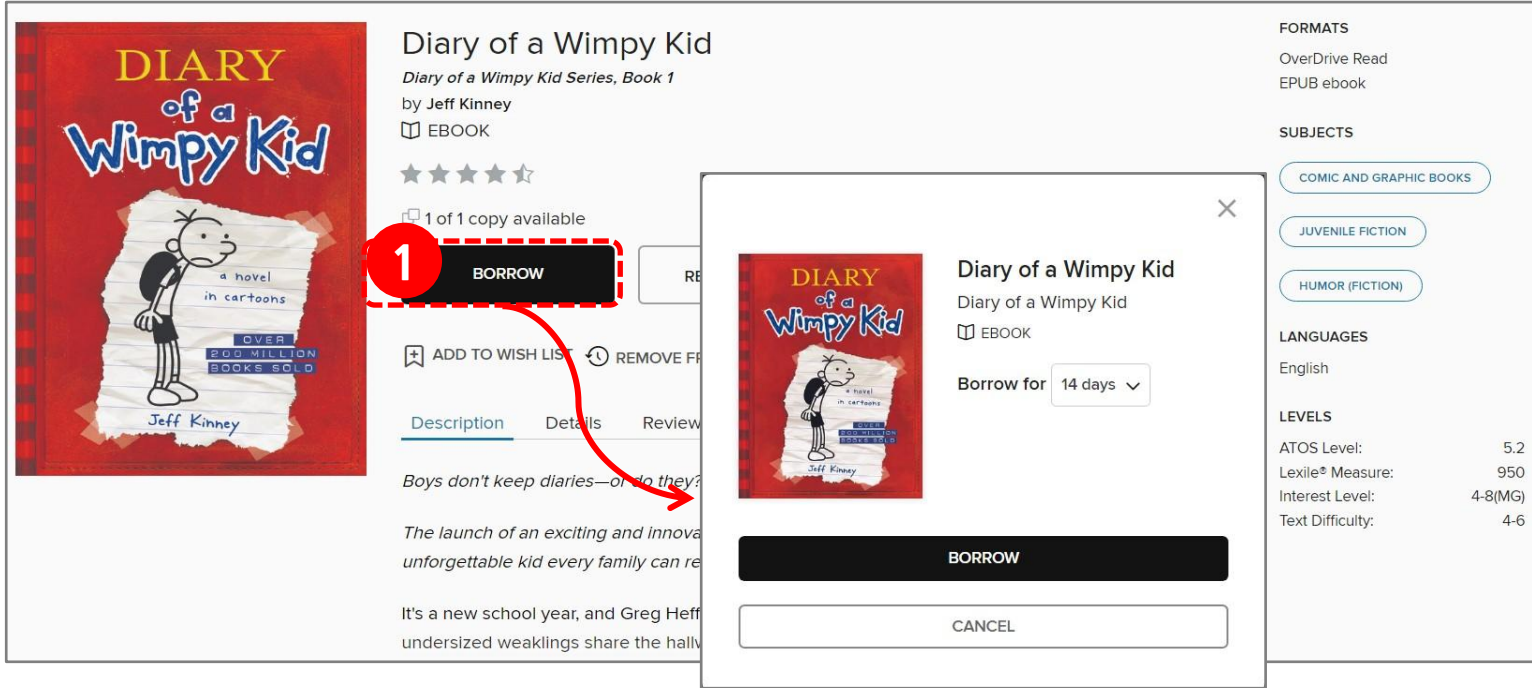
DIARY of a Wimpy Kid

a novel in cartoons

OVER 200 MILLION BOOKS SOLD

Jeff Kinney

Diary of a Wimpy Kid

Diary of a Wimpy Kid Series, Book 1

by Jeff Kinney

EBOOK

1 of 1 copy available

1

BORROW

RE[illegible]

ADD TO WISH LIST

REMOVE FR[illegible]

Description Details Review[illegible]

Boys don't keep diaries—or do they?

The launch of an exciting and innova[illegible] unforgettable kid every family can re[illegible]

It's a new school year, and Greg Heff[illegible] undersized weaklings share the hallw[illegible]

×

DIARY of a Wimpy Kid

a novel in cartoons

OVER 200 MILLION BOOKS SOLD

Jeff Kinney

Diary of a Wimpy Kid

Diary of a Wimpy Kid

EBOOK

Borrow for 14 days

BORROW

CANCEL

FORMATS

OverDrive Read

EPUB ebook

SUBJECTS

COMIC AND GRAPHIC BOOKS

JUVENILE FICTION

HUMOR (FICTION)

LANGUAGES

English

LEVELS

| | |
|---|---|
| ATOS Level: | 5.2 |
| Lexile® Measure: | 950 |
| Interest Level: | 4-8(MG) |
| Text Difficulty: | 4-6 |